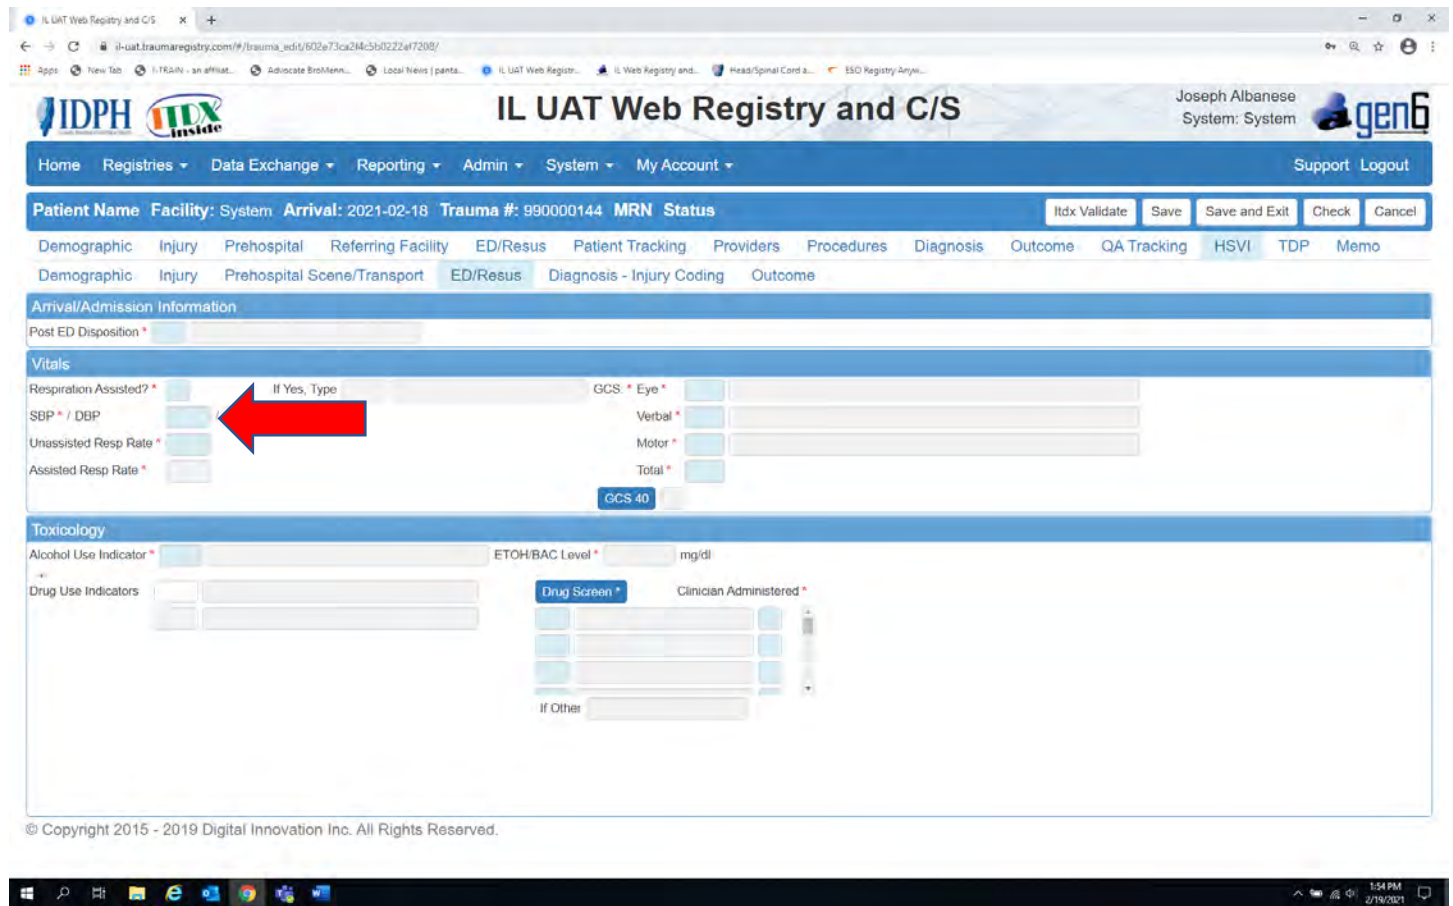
IL UAT Web Registry and C/S ×

il-uat.traumaregistry.com/#/trauma_edit/602e73ca2f4c5b0222ef7208/

Apps  New Tab  I-TRAIN - an affiliat...  Advocate BroMenn...  Local News | panta...  IL UAT Web Registr...  IL Web Registry and...  Head/Spinal Cord a...  ESO Registry Anyw...

IDPH  ITDX inside

IL UAT Web Registry and C/S

Joseph Albanese
System: System

gen6

Home  Registries ▾  Data Exchange ▾  Reporting ▾  Admin ▾  System ▾  My Account ▾  Support  Logout

Patient Name  Facility: System  Arrival: 2021-02-18  Trauma #: 990000144  MRN  Status

Itdx Validate  Save  Save and Exit  Check  Cancel

Demographic  Injury  Prehospital  Referring Facility  ED/Resus  Patient Tracking  Providers  Procedures  Diagnosis  Outcome  QA Tracking  HSVI  TDP  Memo

Demographic  Injury  Prehospital Scene/Transport  ED/Resus  Diagnosis - Injury Coding  Outcome

Arrival/Admission Information

Post ED Disposition *

Vitals

Respiration Assisted? *  If Yes, Type  GCS: * Eye *

SBP * / DBP  Verbal *

Unassisted Resp Rate *  Motor *

Assisted Resp Rate *  Total *

GCS 40

Toxicology

Alcohol Use Indicator *  ETOH/BAC Level *  mg/dl

Drug Use Indicators  Drug Screen *  Clinician Administered *

If Other

© Copyright 2015 - 2019 Digital Innovation Inc. All Rights Reserved.

1:54 PM
2/19/2021